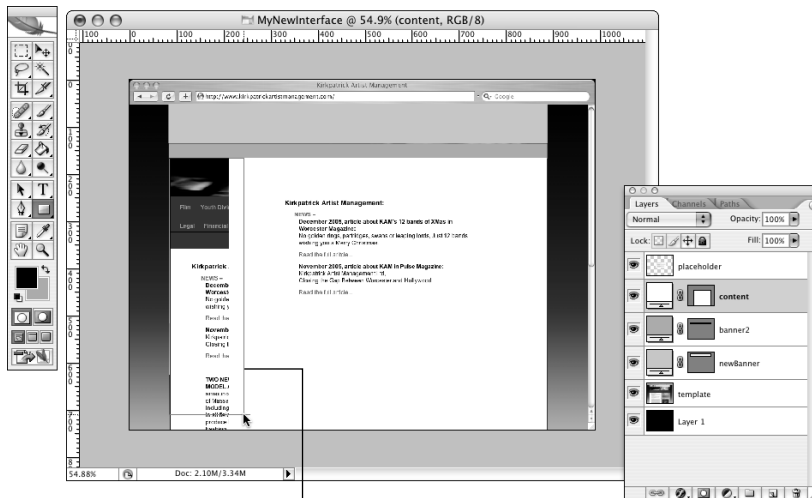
MyNewInterface @ 54.9% (content, RGB/8)

100 0 100 200 300 400 500 600 700 800 900 1000

Kirkpatrick Artist Management

http://www.kirkpatrickartistmanagement.com/

Q- Google

Film Youth Divi

Legal Financ

Kirkpatrick

NEWS –
Decemb
Worcest
No golde
existing y

Read fu

Novemb
Kirkpatr
Closing t

Read fu

TWO NE
MODEL

Kirkpatrick Artist Management:

NEWS –
December 2005, article about KAN's 12 bands of X'Mas in Worcester Magazine:
No golden dogs, partridges, swans or leaping lords. Just 12 bands visiting your Merry Christmas.

Read the full article.

November 2005, article about KAN in Pulse Magazine:
Kirkpatrick Artist Management. Inc.
Closing the Gap Between Worcester and Hollywood

Read the full article.

54.88%

Doc: 2.10M/3.34M

Layers Channels Paths

Normal

Opacity: 100%

Lock:

Fill: 100%

placeholder

content

banner2

newBanner

template

Layer 1